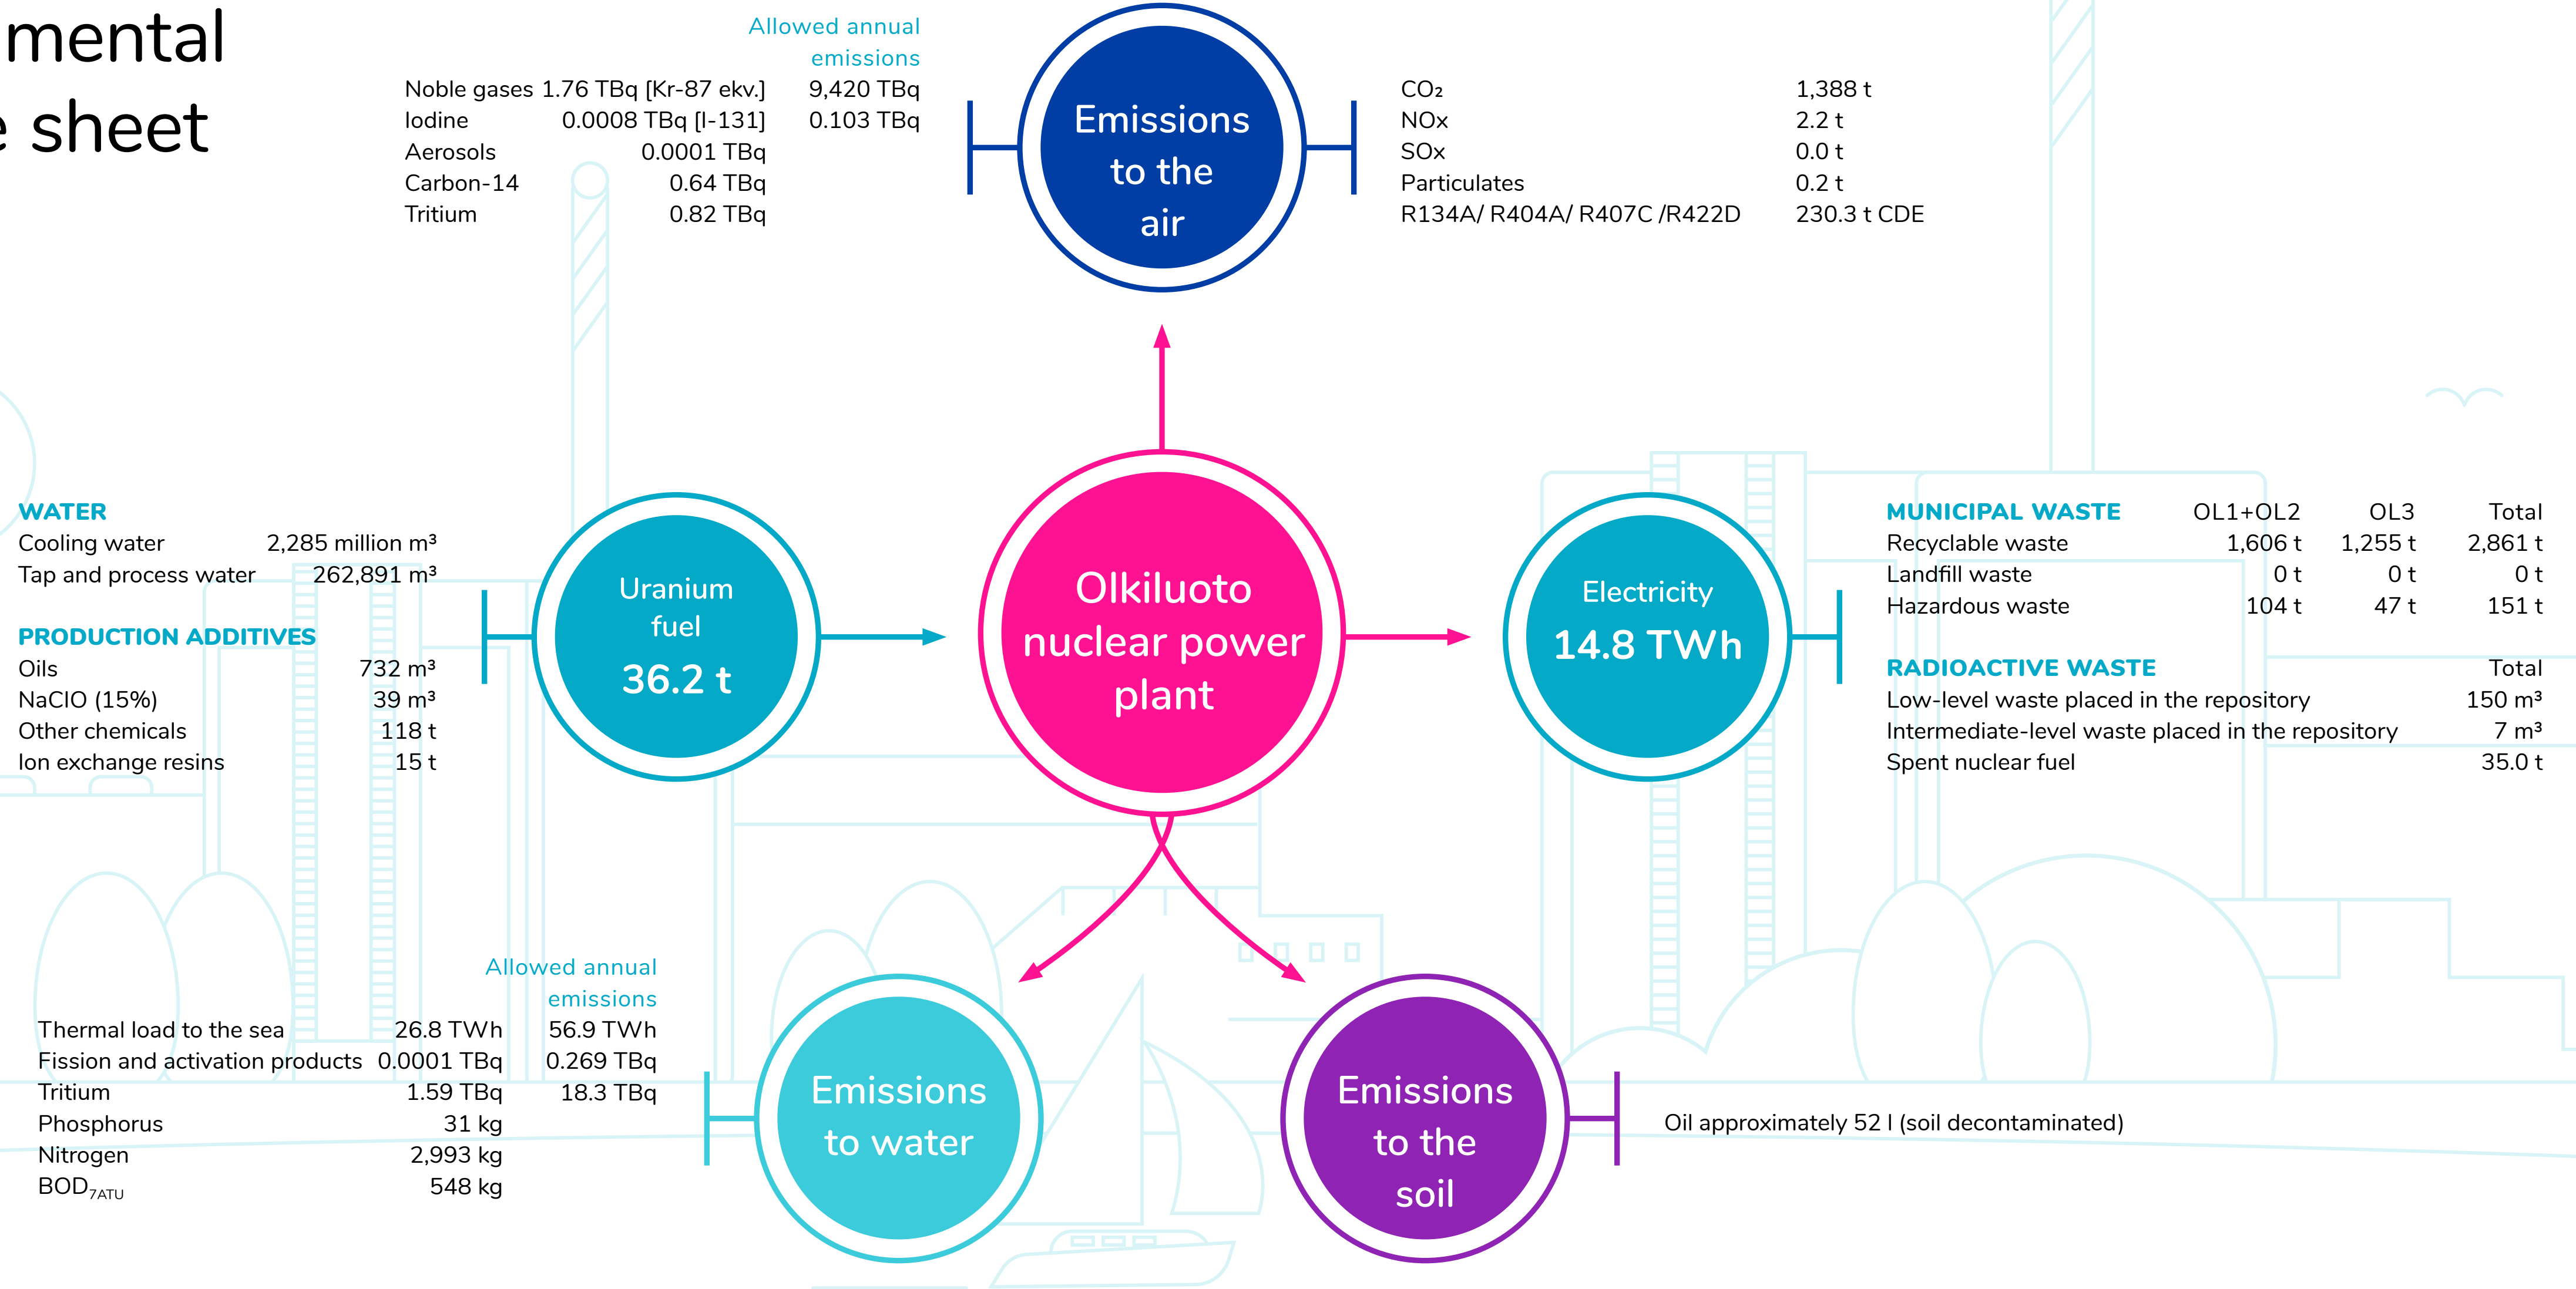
mental
e sheet

| | | Allowed annual emissions |
|---|---|---|
| Noble gases | 1.76 TBq [Kr-87 ekv.] | 9,420 TBq |
| Iodine | 0.0008 TBq [I-131] | 0.103 TBq |
| Aerosols | 0.0001 TBq | |
| Carbon-14 | 0.64 TBq | |
| Tritium | 0.82 TBq | |

Emissions to the air

| | |
|---|---|
| $CO_2$ | 1,388 t |
| NOx | 2.2 t |
| SOx | 0.0 t |
| Particulates | 0.2 t |
| R134A/ R404A/ R407C /R422D | 230.3 t CDE |

WATER

| | |
|---|---|
| Cooling water | 2,285 million m³ |
| Tap and process water | 262,891 m³ |

PRODUCTION ADDITIVES

| | |
|---|---|
| Oils | 732 m³ |
| NaClO (15%) | 39 m³ |
| Other chemicals | 118 t |
| Ion exchange resins | 15 t |

Uranium fuel 36.2 t

Olkiluoto nuclear power plant

Electricity 14.8 TWh

| MUNICIPAL WASTE | OL1+OL2 | OL3 | Total |
|---|---|---|---|
| Recyclable waste | 1,606 t | 1,255 t | 2,861 t |
| Landfill waste | 0 t | 0 t | 0 t |
| Hazardous waste | 104 t | 47 t | 151 t |

| RADIOACTIVE WASTE | Total |
|---|---|
| Low-level waste placed in the repository | 150 m³ |
| Intermediate-level waste placed in the repository | 7 m³ |
| Spent nuclear fuel | 35.0 t |

| | | Allowed annual emissions |
|---|---|---|
| Thermal load to the sea | 26.8 TWh | 56.9 TWh |
| Fission and activation products | 0.0001 TBq | 0.269 TBq |
| Tritium | 1.59 TBq | 18.3 TBq |
| Phosphorus | 31 kg | |
| Nitrogen | 2,993 kg | |
| $BOD_{7ATU}$ | 548 kg | |

Emissions to water

Emissions to the soil

Oil approximately 52 l (soil decontaminated)